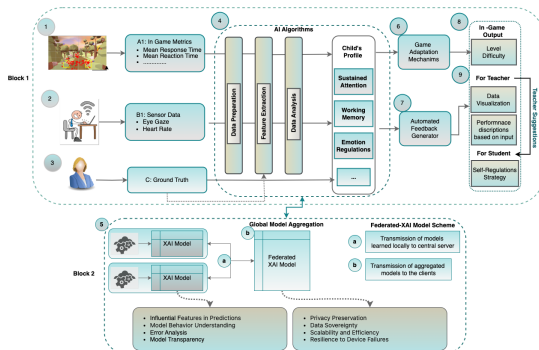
Block 1

1

A1: In Game Metrics
• Mean Response Time
• Mean Reaction Time
• .............

2

B1: Sensor Data
• Eye Gaze
• Heart Rate

3

C: Ground Truth

4

AI Algorithms

Data Preperation

Feature Extraction

Data Analysis

Child's Profile

Sustained Attention

Working Memory

Emotion Regulations

...

6

Game Adaptation Mechanims

7

Automated Feedback Generator

8

In -Game Output

Level Difficulty

9

For Teacher

Data Visualization

Performance discriptions based on input

For Student

Self-Regulations Strategy

Teacher Suggestions

Block 2

5

XAI Model

XAI Model

a

b

Global Model Aggregation

Federated XAI Model

Federated-XAI Model Scheme

a Transmission of models learned locally to central server

b Transmission of aggregated models to the clients

• Influential Features in Predictions
• Model Behavior Understanding
• Error Analysis
• Model Transparency

• Privacy Preservation
• Data Sovereignty
• Scalability and Efficiency
• Resilience to Device Failures